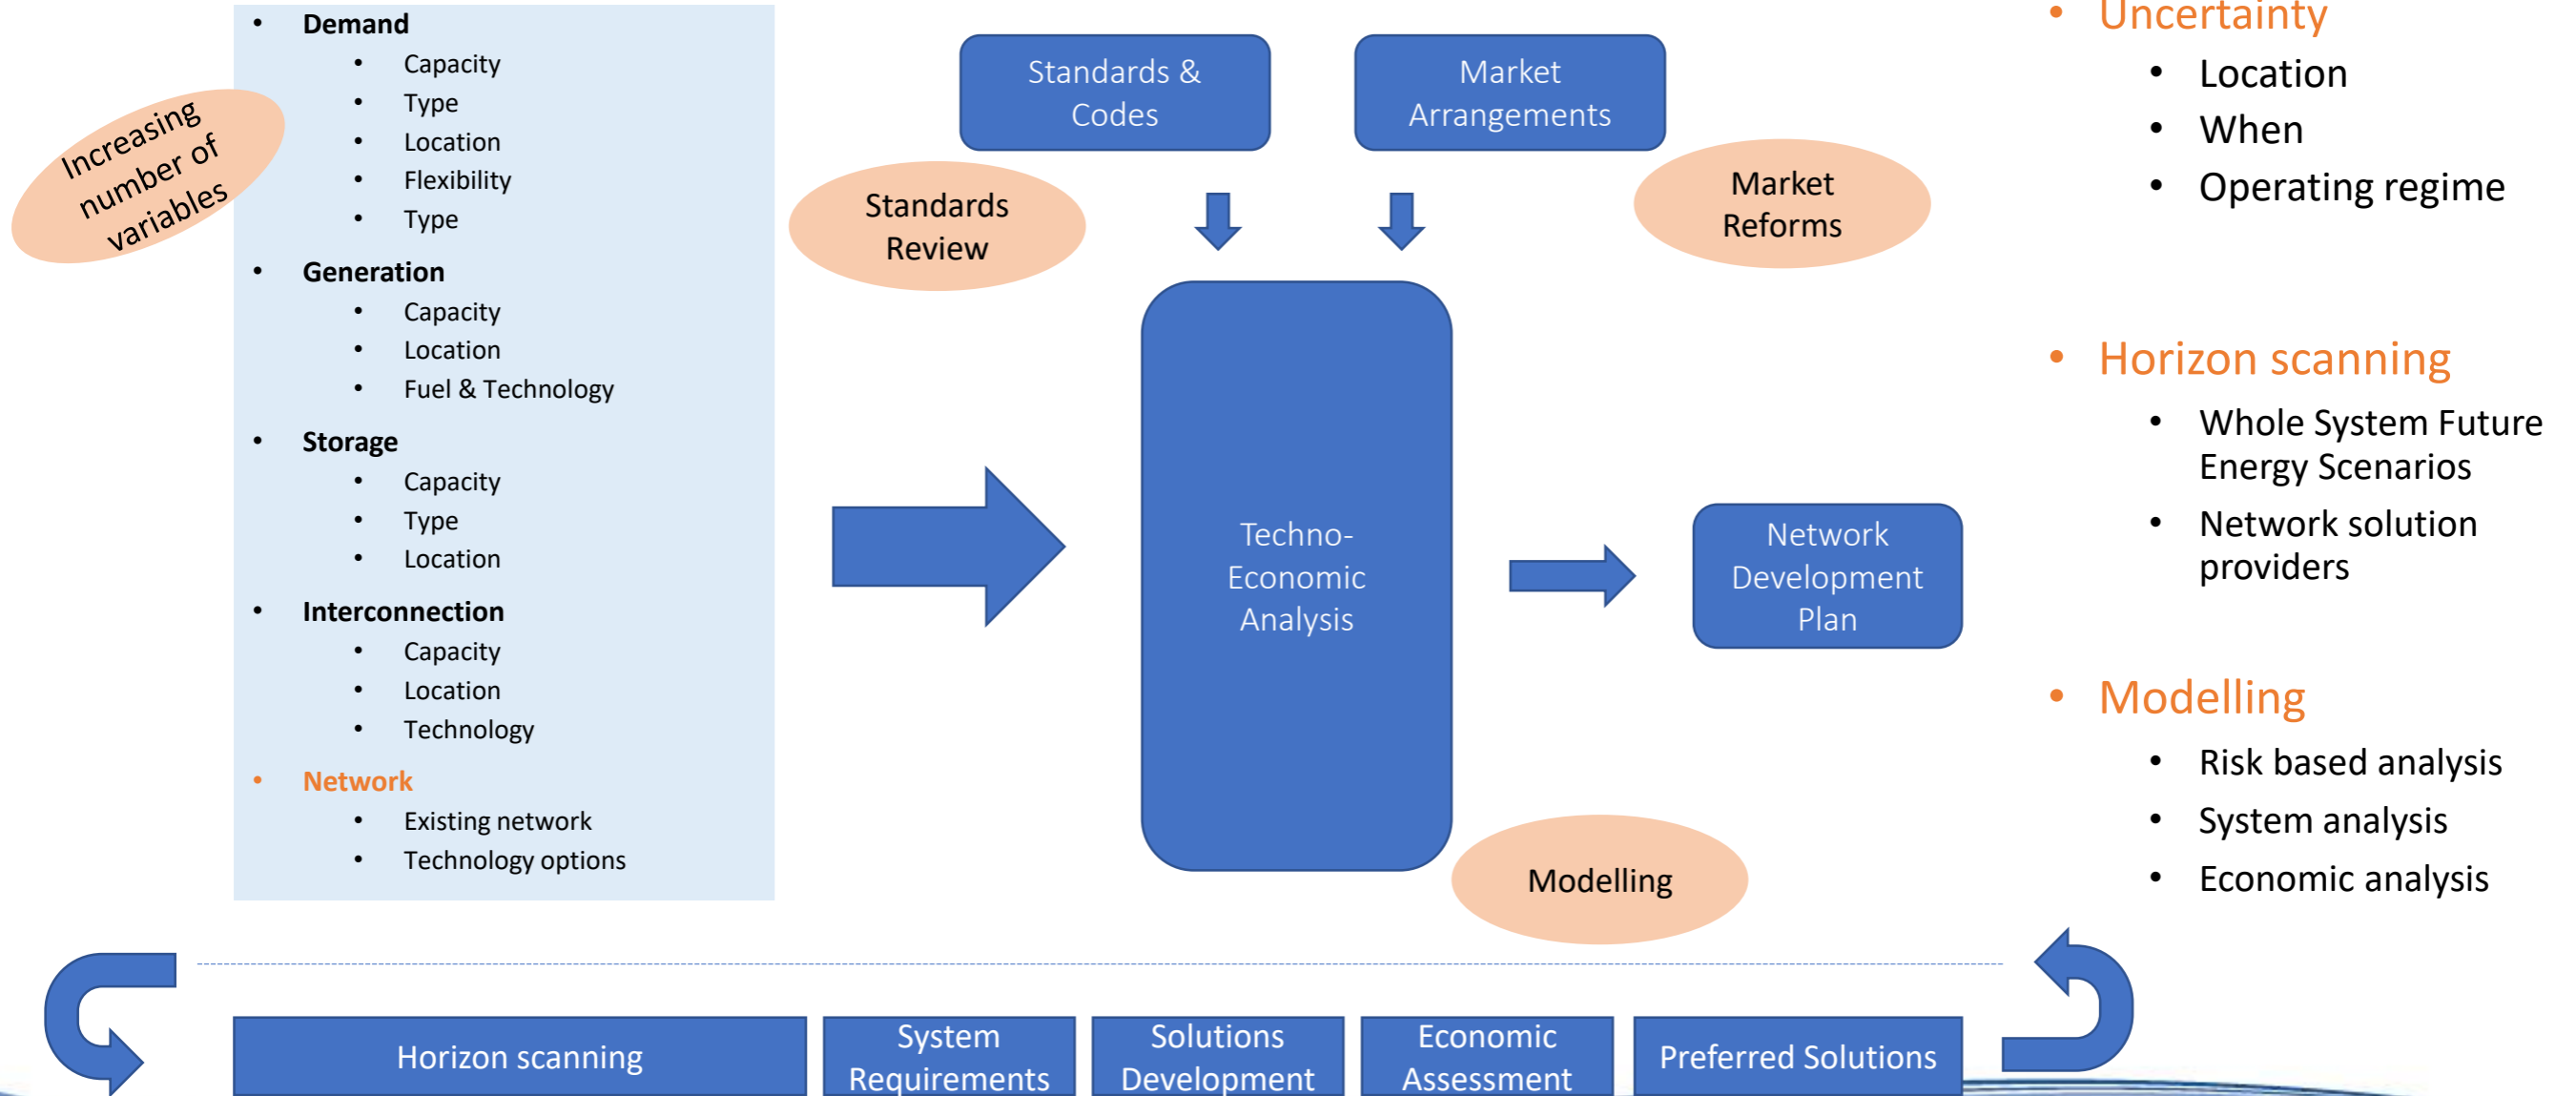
Increasing number of variables

• Demand
  • Capacity
  • Type
  • Location
  • Flexibility
  • Type
• Generation
  • Capacity
  • Location
  • Fuel & Technology
• Storage
  • Capacity
  • Type
  • Location
• Interconnection
  • Capacity
  • Location
  • Technology
• Network
  • Existing network
  • Technology options

Standards & Codes

Market Arrangements

Standards Review

Market Reforms

Techno-Economic Analysis

Network Development Plan

Modelling

• Uncertainty
  • Location
  • When
  • Operating regime
• Horizon scanning
  • Whole System Future Energy Scenarios
  • Network solution providers
• Modelling
  • Risk based analysis
  • System analysis
  • Economic analysis

Horizon scanning

System Requirements

Solutions Development

Economic Assessment

Preferred Solutions